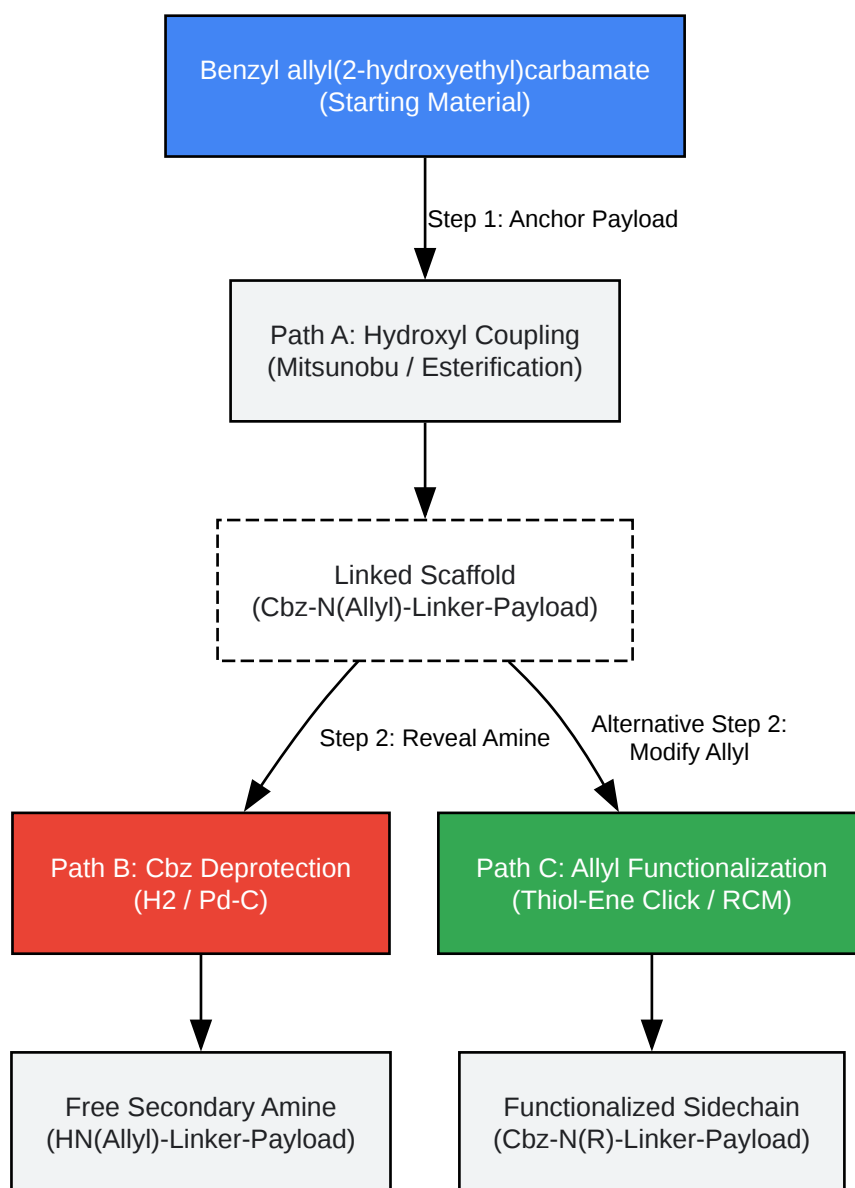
Benzyl allyl(2-hydroxyethyl)carbamate
(Starting Material)

Step 1: Anchor Payload

Path A: Hydroxyl Coupling
(Mitsunobu / Esterification)

Linked Scaffold
(Cbz-N(Allyl)-Linker-Payload)

Step 2: Reveal Amine

Alternative Step 2: Modify Allyl

Path B: Cbz Deprotection
(H2 / Pd-C)

Path C: Allyl Functionalization
(Thiol-Ene Click / RCM)

Free Secondary Amine
(HN(Allyl)-Linker-Payload)

Functionalized Sidechain
(Cbz-N(R)-Linker-Payload)